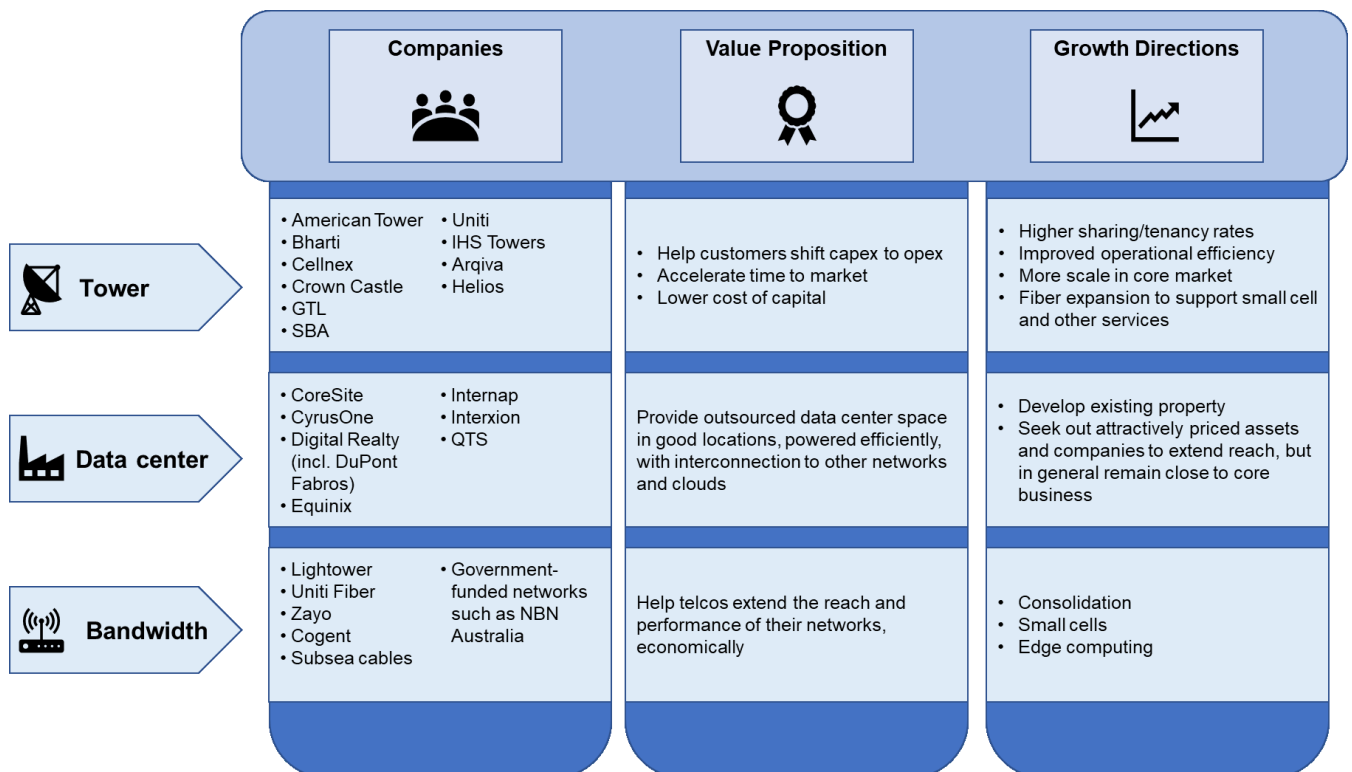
| | Companies | Value Proposition | Growth Directions |
|---|---|---|---|
| Tower | • American Tower • Bharti • Cellnex • Crown Castle • GTL • SBA • Uniti • IHS Towers • Arqiva • Helios | • Help customers shift capex to opex • Accelerate time to market • Lower cost of capital | • Higher sharing/tenancy rates • Improved operational efficiency • More scale in core market • Fiber expansion to support small cell and other services |
| Data center | • CoreSite • CyrusOne • Digital Realty (incl. DuPont Fabros) • Equinix • Internap • Interxion • QTS | Provide outsourced data center space in good locations, powered efficiently, with interconnection to other networks and clouds | • Develop existing property • Seek out attractively priced assets and companies to extend reach, but in general remain close to core business |
| Bandwidth | • Lightower • Uniti Fiber • Zayo • Cogent • Subsea cables • Government-funded networks such as NBN Australia | Help telcos extend the reach and performance of their networks, economically | • Consolidation • Small cells • Edge computing |